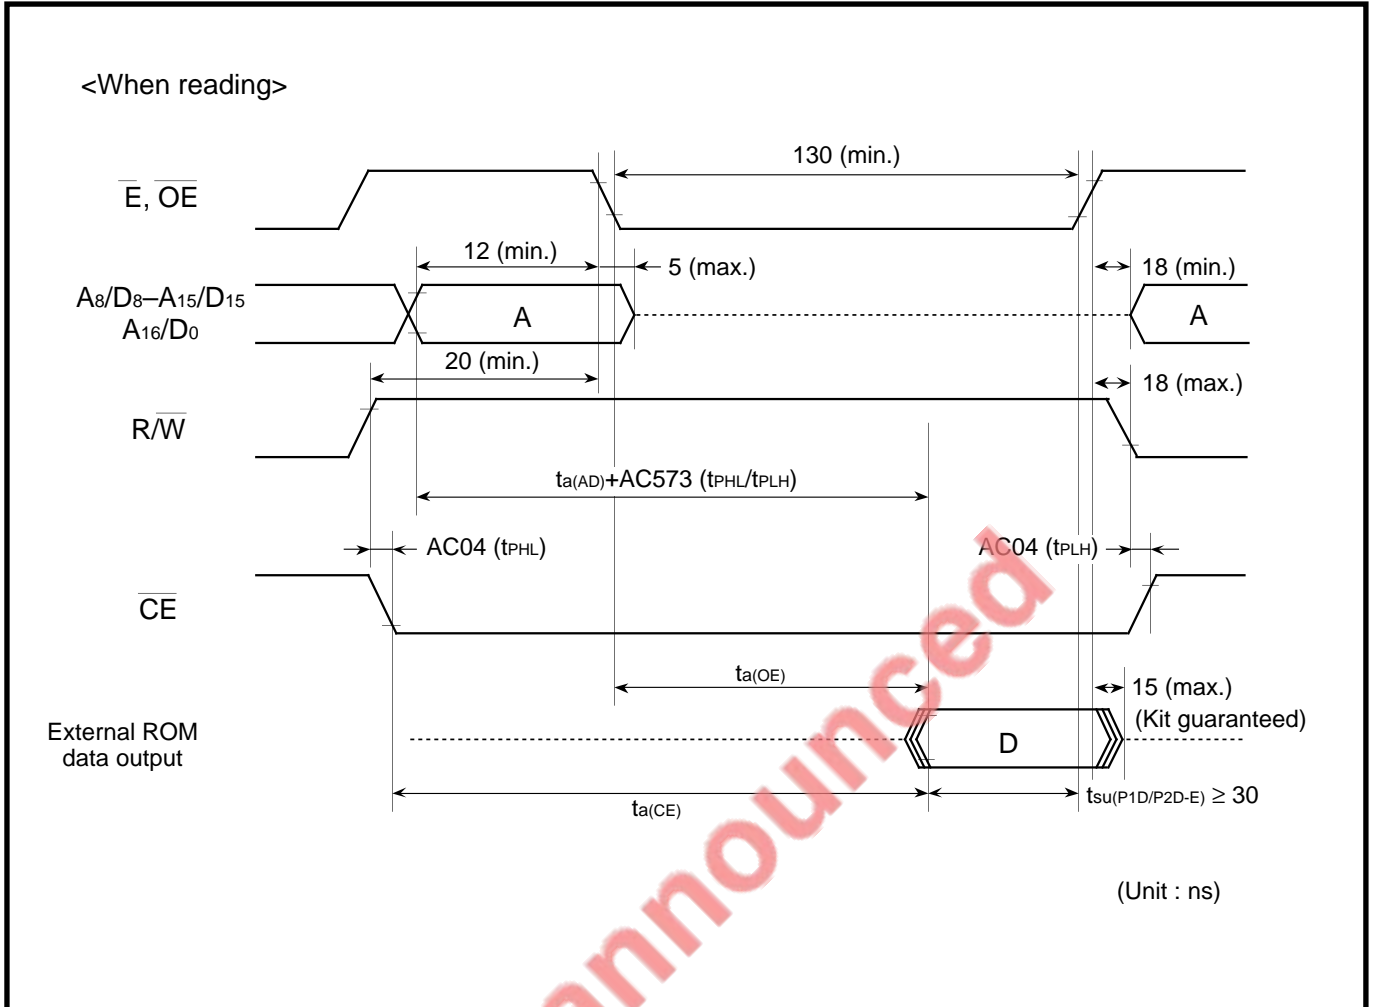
<When reading>

$\overline{E}$, $\overline{OE}$

130 (min.)

12 (min.)

5 (max.)

18 (min.)

$A_8/D_8$–$A_{15}/D_{15}$
$A_{16}/D_0$

A

A

20 (min.)

18 (max.)

R/$\overline{W}$

$t_{a(AD)}$+AC573 ($t_{PHL}/t_{PLH}$)

AC04 ($t_{PHL}$)

AC04 ($t_{PLH}$)

$\overline{CE}$

$t_{a(OE)}$

15 (max.)

(Kit guaranteed)

External ROM
data output

D

$t_{a(CE)}$

$t_{su(P1D/P2D-E)} \geq 30$

(Unit : ns)

announced